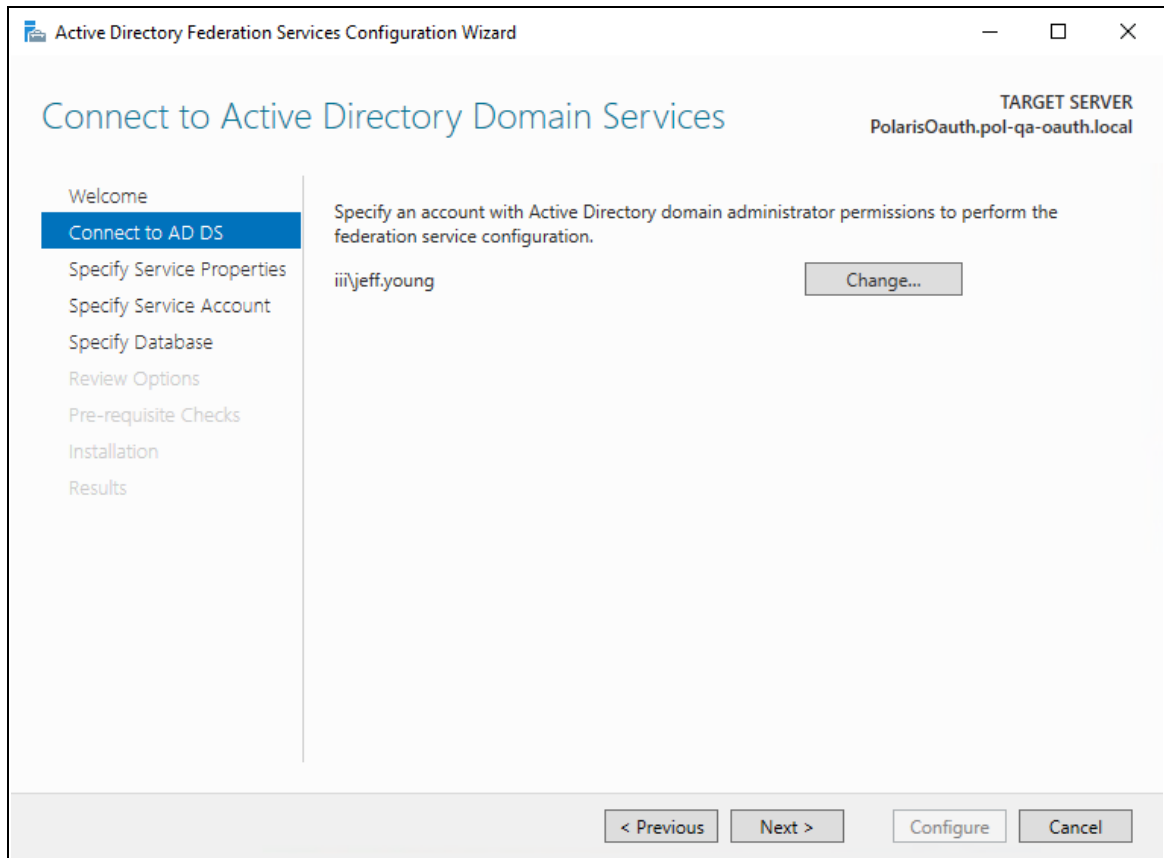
Active Directory Federation Services Configuration Wizard

Connect to Active Directory Domain Services

TARGET SERVER
PolarisOauth.pol-qa-oauth.local

Welcome
Connect to AD DS
Specify Service Properties
Specify Service Account
Specify Database
Review Options
Pre-requisite Checks
Installation
Results

Specify an account with Active Directory domain administrator permissions to perform the federation service configuration.

iii\jeff.young

Change...

< Previous
Next >
Configure
Cancel